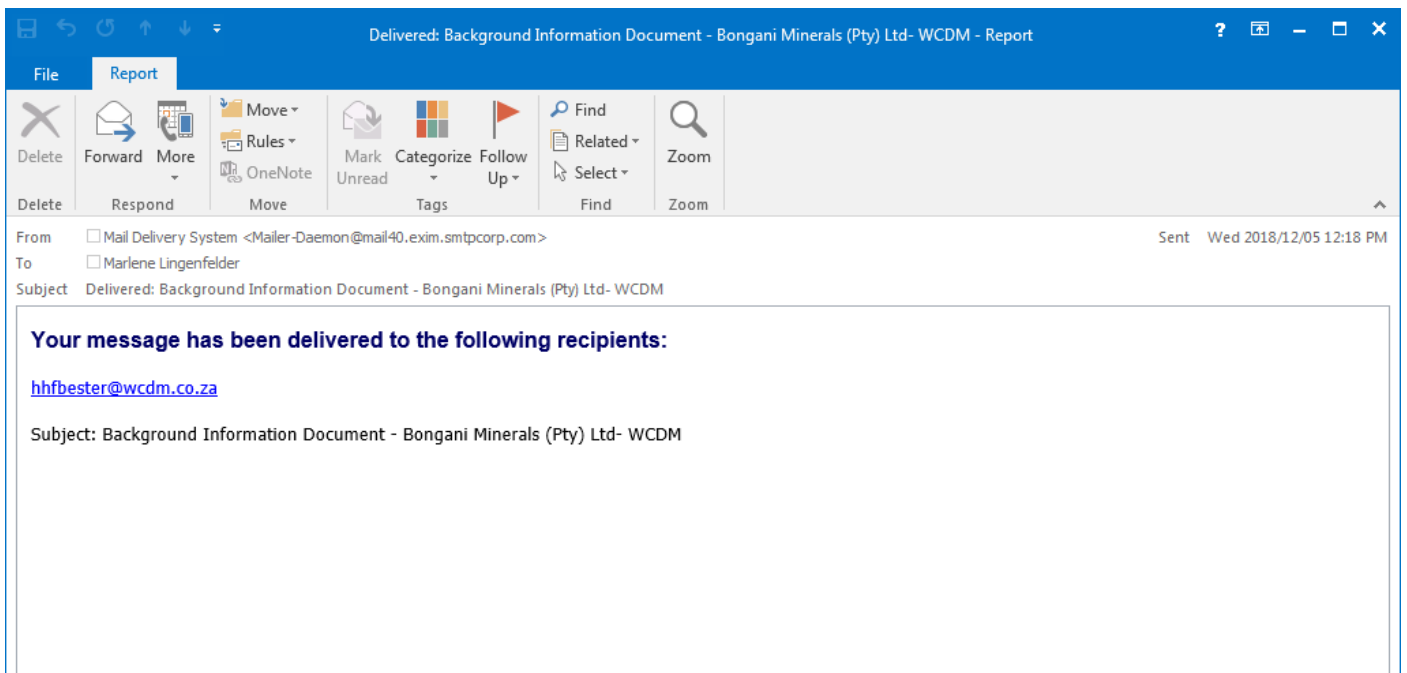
Delivered: Background Information Document - Bongani Minerals (Pty) Ltd- WCDM - Report

?

File Report

Delete Forward More Move Rules OneNote Mark Unread Categorize Follow Up Find Related Select Zoom

Delete Respond Move Tags Find Zoom

From Mail Delivery System <Mailer-Daemon@mail40.exim.smtpcorp.com>
Sent Wed 2018/12/05 12:18 PM
To Marlene Lingenfelder
Subject Delivered: Background Information Document - Bongani Minerals (Pty) Ltd- WCDM

Your message has been delivered to the following recipients:

hhfbester@wcdm.co.za

Subject: Background Information Document - Bongani Minerals (Pty) Ltd- WCDM